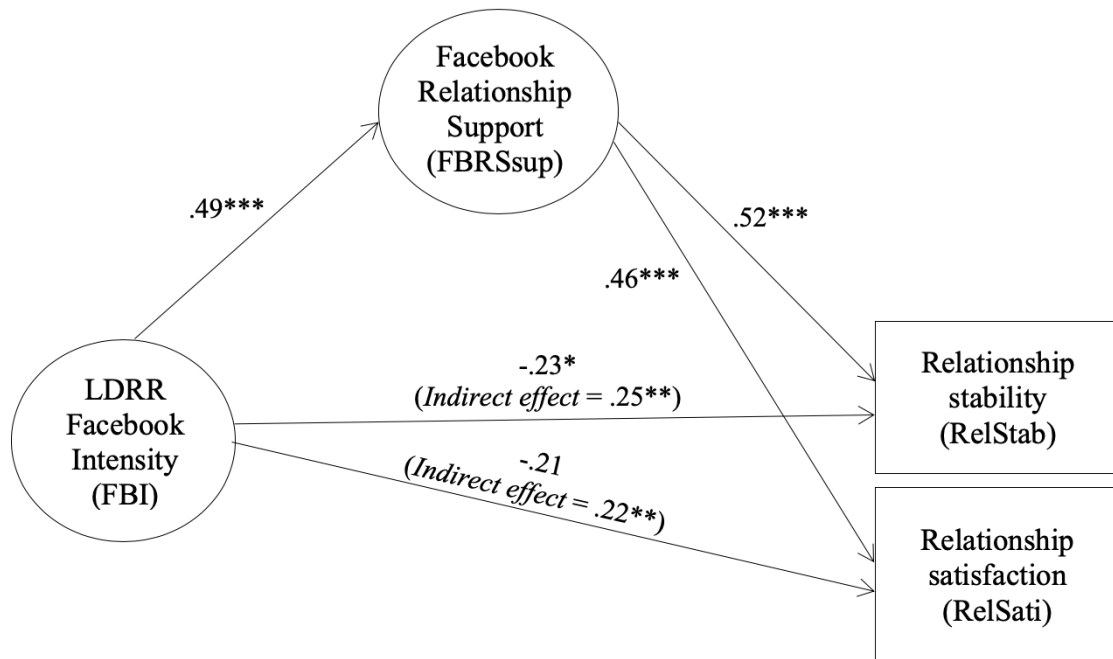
Facebook Relationship Support (FBRSsup)

.49***

.52***

.46***

LDRR Facebook Intensity (FBI)

-.23*
(Indirect effect = .25**)

-.21
(Indirect effect = .22**)

Relationship stability (RelStab)

Relationship satisfaction (RelSati)